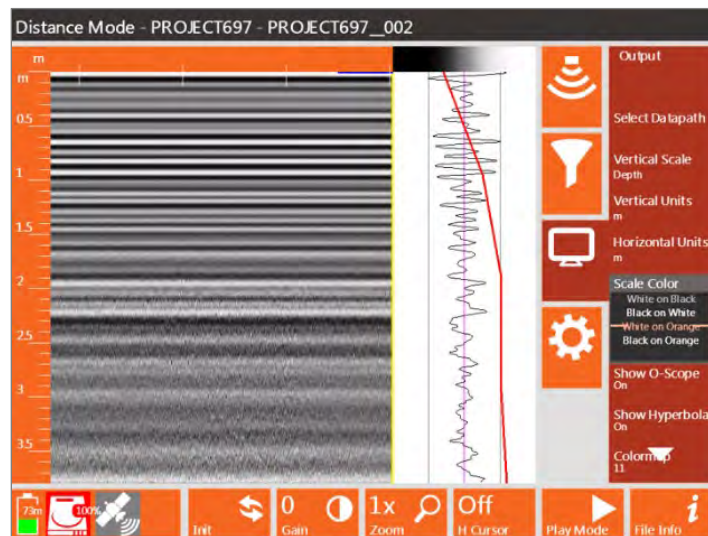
Distance Mode - PROJECT697 - PROJECT697__002

m
m
0.5
1
1.5
2
2.5
3
3.5

Output

Select Datapath

Vertical Scale
Depth

Vertical Units
m

Horizontal Units
m

Scale Color
White on Black
Black on White
White on Orange
Black on Orange

Show O-Scope
On

Show Hyperbola
On

Colormap
11

73m
100%
Init
0
Gain
1x
Zoom
Off
H Cursor
Play Mode
i
File Info